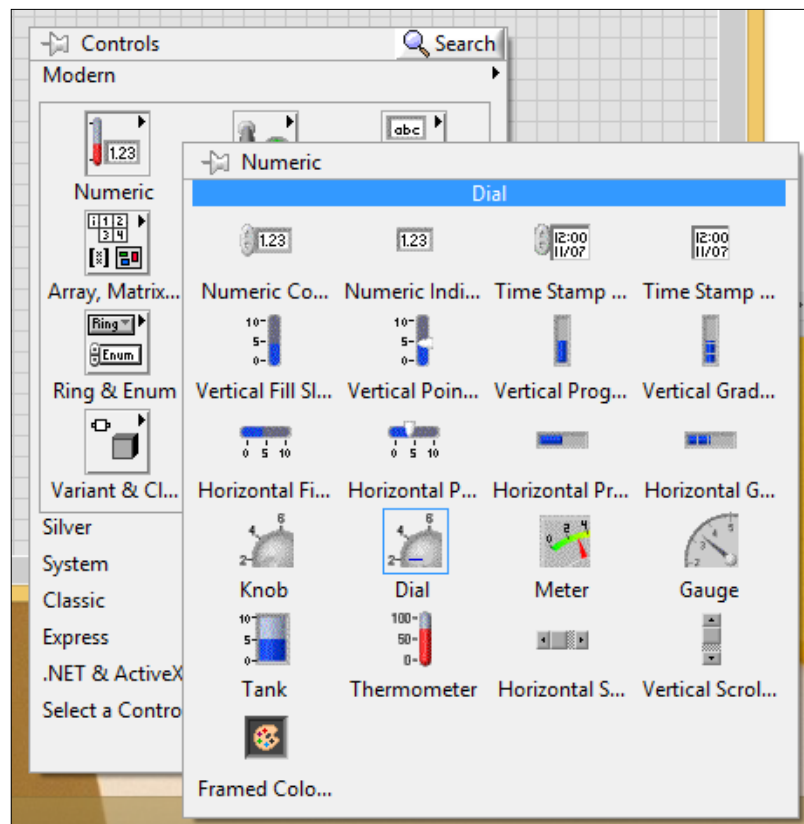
Controls
Search
Modern

1.23
Numeric
Array, Matrix...
Ring
Enum
Ring & Enum
Variant & Cl...
Silver
System
Classic
Express
.NET & ActiveX
Select a Contro

Numeric
Dial

| 1.23 | 1.23 | 12:00 11/07 | 12:00 11/07 |
|---|---|---|---|
| Numeric Co... | Numeric Indi... | Time Stamp ... | Time Stamp ... |
| 10- 5- 0- | 10- 5- 0- | | |
| Vertical Fill Sl... | Vertical Poin... | Vertical Prog... | Vertical Grad... |
| 0 5 10 | 0 5 10 | | |
| Horizontal Fi... | Horizontal P... | Horizontal Pr... | Horizontal G... |
| 2 4 6 | 2 4 6 | 0 2 4 | |
| Knob | Dial | Meter | Gauge |
| 10- 5- 0- | 100- 50- 0- | | |
| Tank | Thermometer | Horizontal S... | Vertical Scrol... |
| Framed Colo... | | | |